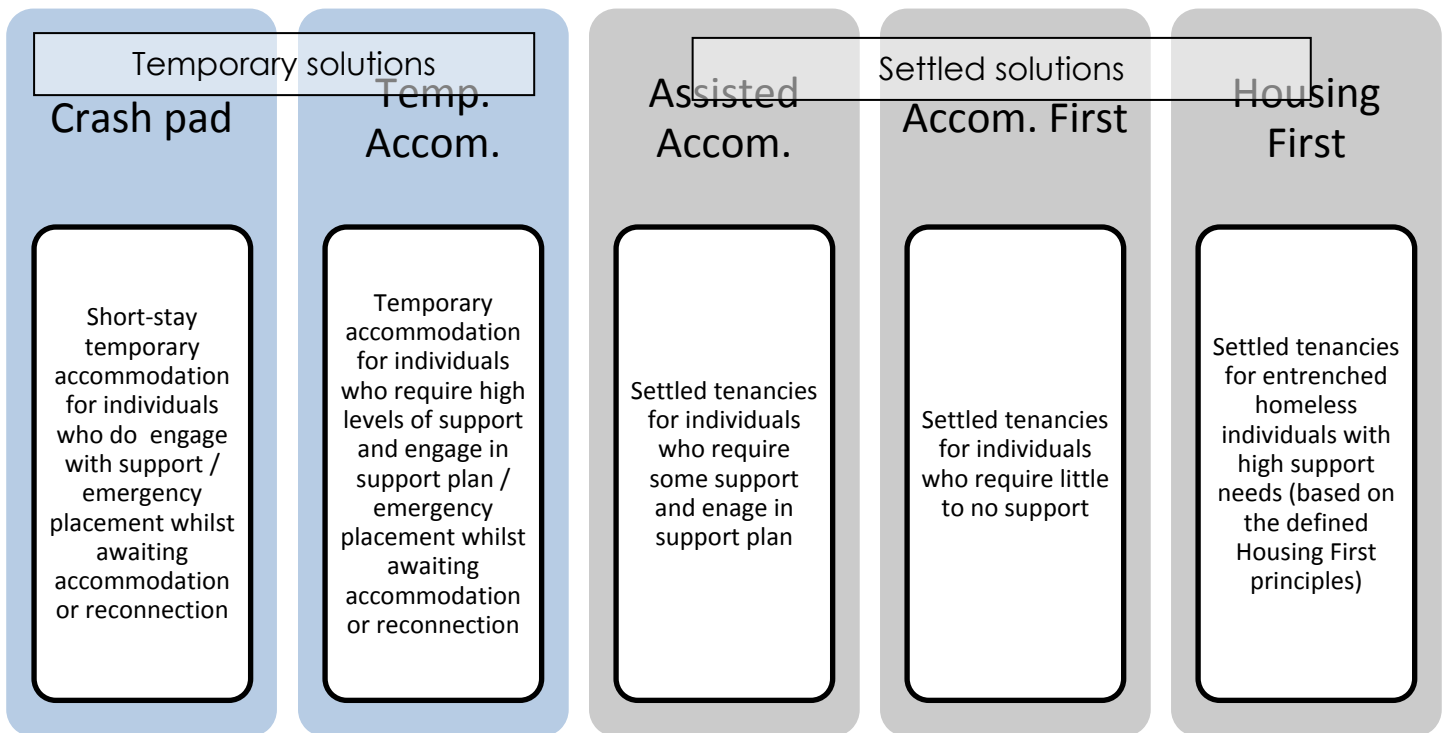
Temporary solutions

Settled solutions

Crash pad

Short-stay temporary accommodation for individuals who do engage with support / emergency placement whilst awaiting accommodation or reconnection

Temp. Accom.

Temporary accommodation for individuals who require high levels of support and engage in support plan / emergency placement whilst awaiting accommodation or reconnection

Assisted Accom.

Settled tenancies for individuals who require some support and enage in support plan

Accom. First

Settled tenancies for individuals who require little to no support

Housing First

Settled tenancies for entrenched homeless individuals with high support needs (based on the defined Housing First principles)